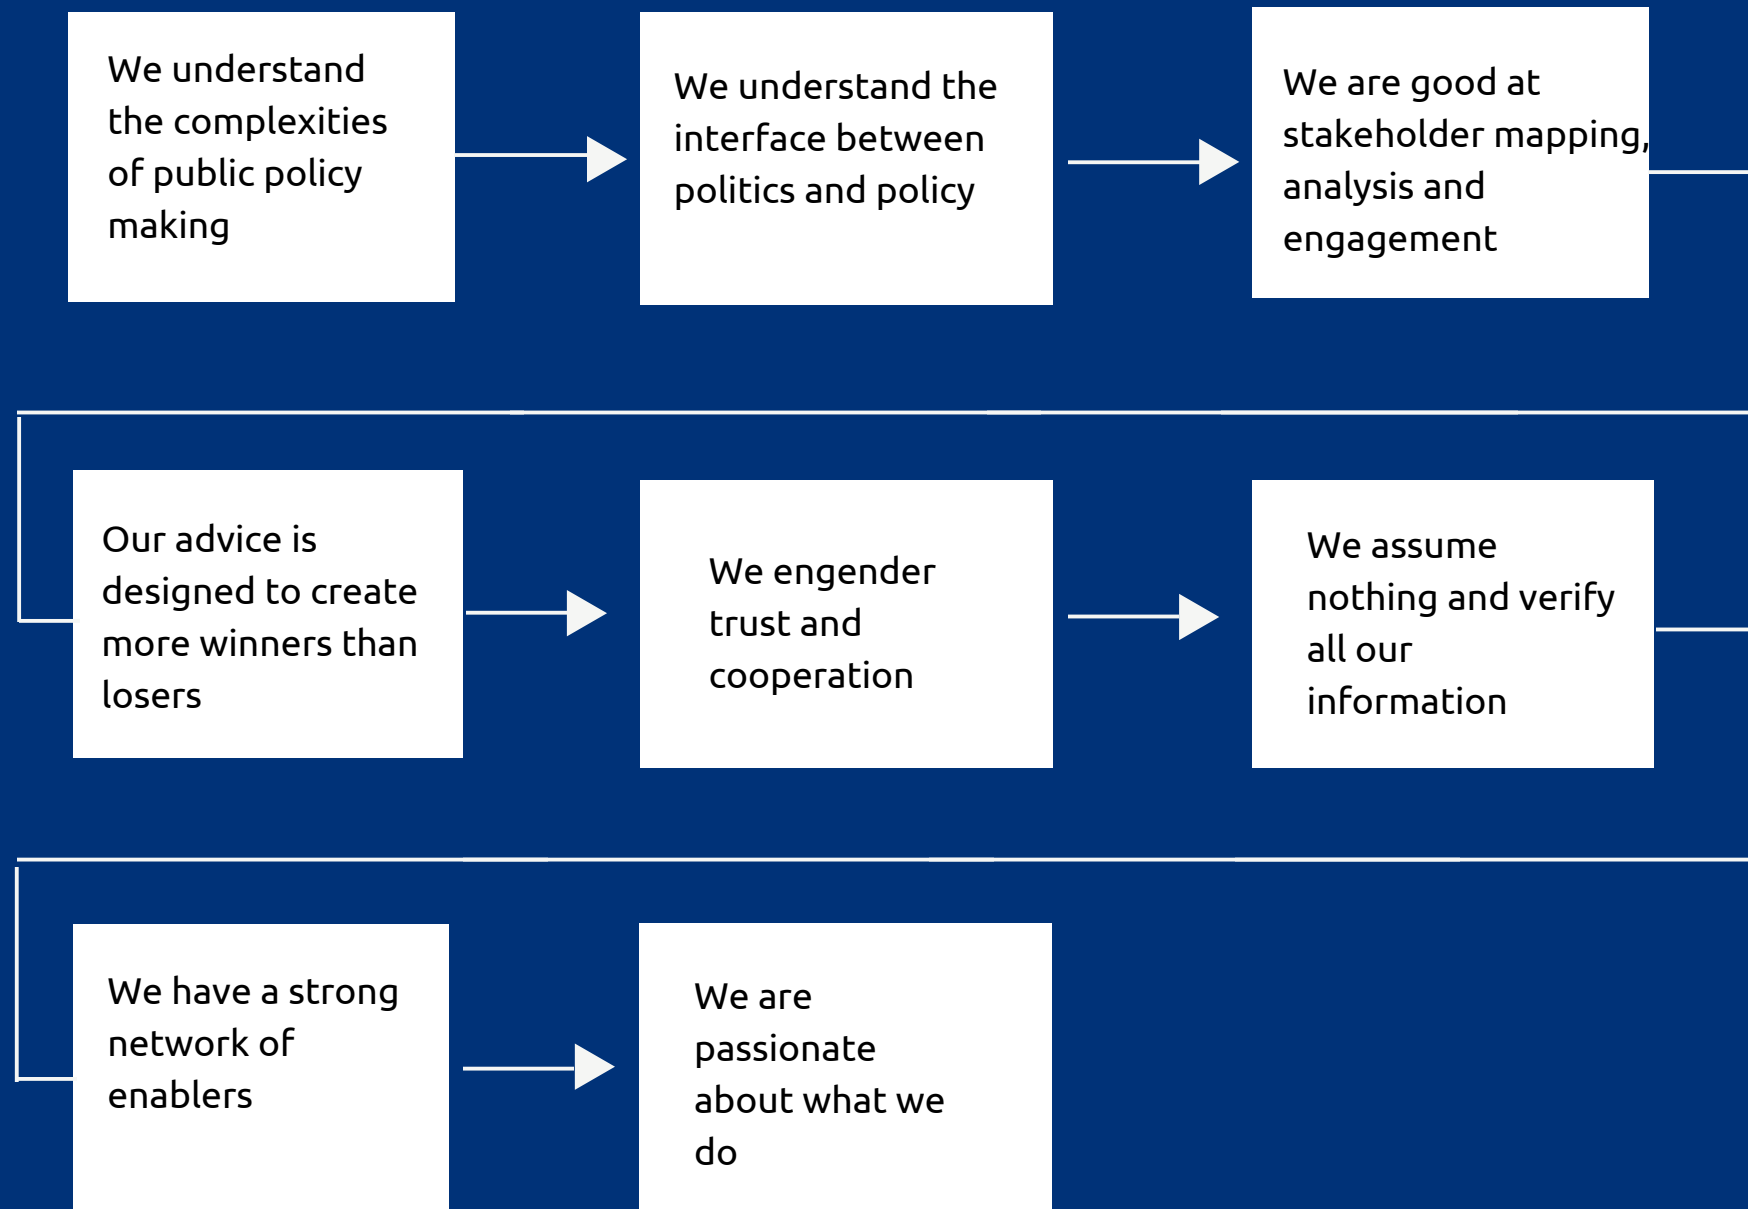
We understand the complexities of public policy making

We understand the interface between politics and policy

We are good at stakeholder mapping, analysis and engagement

Our advice is designed to create more winners than losers

We engender trust and cooperation

We assume nothing and verify all our information

We have a strong network of enablers

We are passionate about what we do